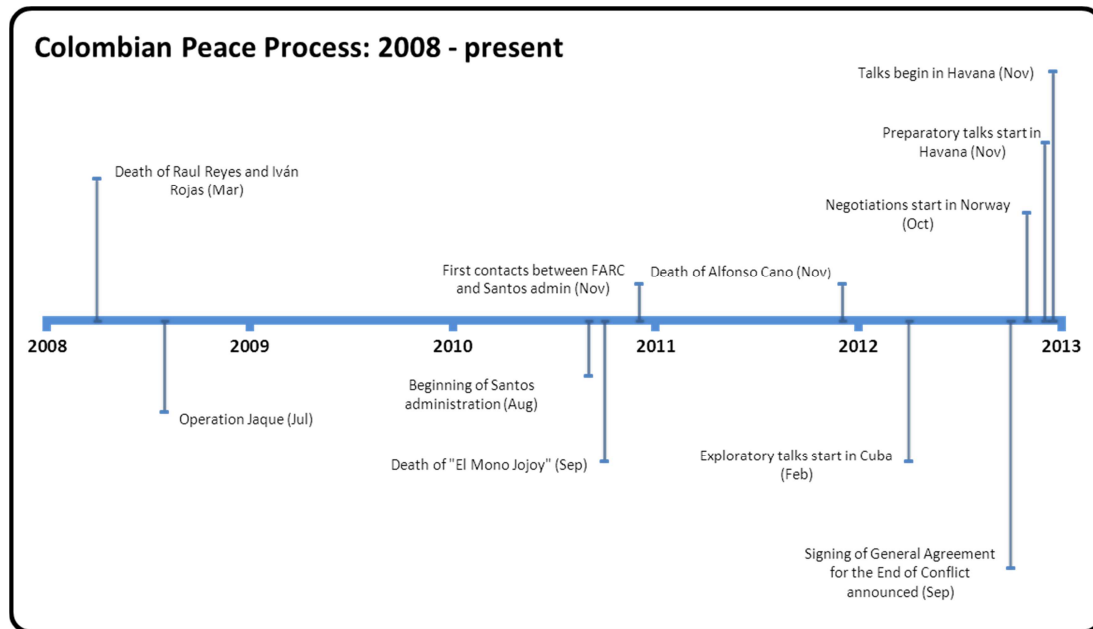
Colombian Peace Process: 2008 - present

Talks begin in Havana (Nov)

Preparatory talks start in Havana (Nov)

Death of Raul Reyes and Iván Rojas (Mar)

Negotiations start in Norway (Oct)

First contacts between FARC and Santos admin (Nov)

Death of Alfonso Cano (Nov)

2008

2009

2010

2011

2012

2013

Beginning of Santos administration (Aug)

Operation Jaque (Jul)

Death of "El Mono Jojoy" (Sep)

Exploratory talks start in Cuba (Feb)

Signing of General Agreement for the End of Conflict announced (Sep)